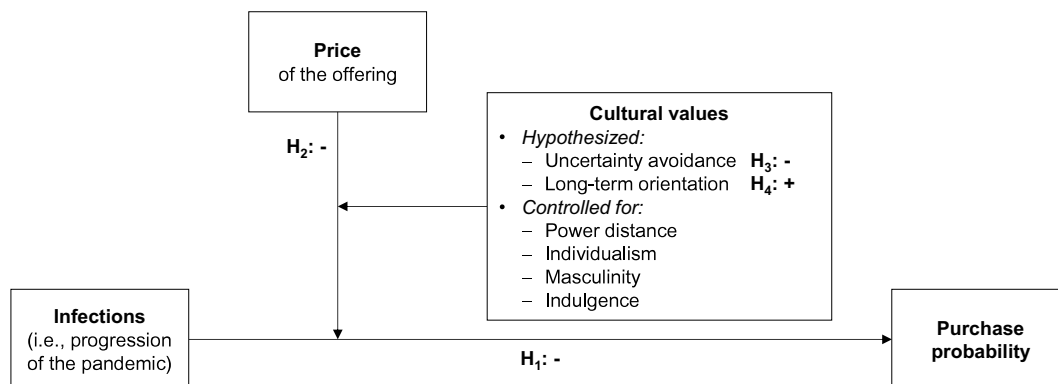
**Price**
of the offering

$H_2$: -

**Cultural values**
• *Hypothesized:*
– Uncertainty avoidance $H_3$: -
– Long-term orientation $H_4$: +
• *Controlled for:*
– Power distance
– Individualism
– Masculinity
– Indulgence

**Infections**
(i.e., progression of the pandemic)

$H_1$: -

**Purchase probability**